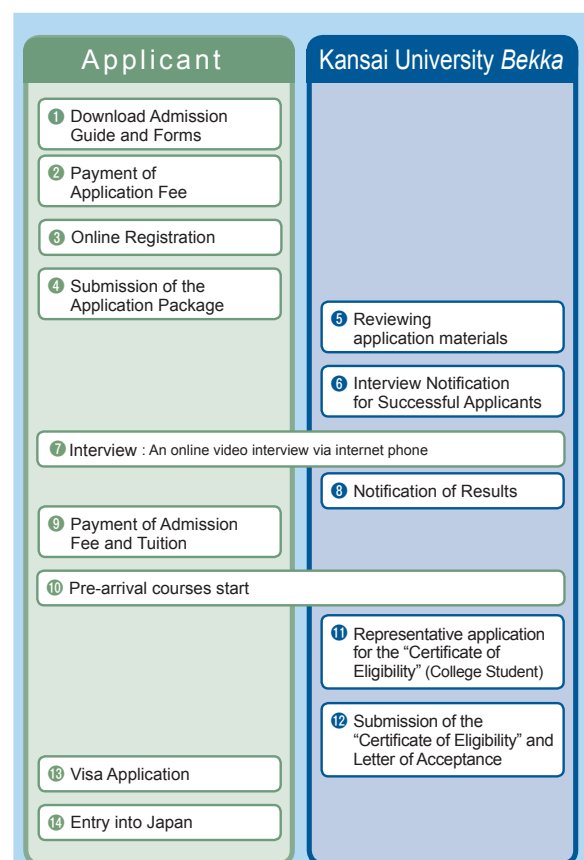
Applicant

Kansai University *Bekka*

❶ Download Admission Guide and Forms

❷ Payment of Application Fee

❸ Online Registration

❹ Submission of the Application Package

❺ Reviewing application materials

❻ Interview Notification for Successful Applicants

❼ Interview : An online video interview via internet phone

❽ Notification of Results

❾ Payment of Admission Fee and Tuition

❿ Pre-arrival courses start

⓫ Representative application for the “Certificate of Eligibility” (College Student)

⓬ Submission of the “Certificate of Eligibility” and Letter of Acceptance

⓭ Visa Application

⓮ Entry into Japan